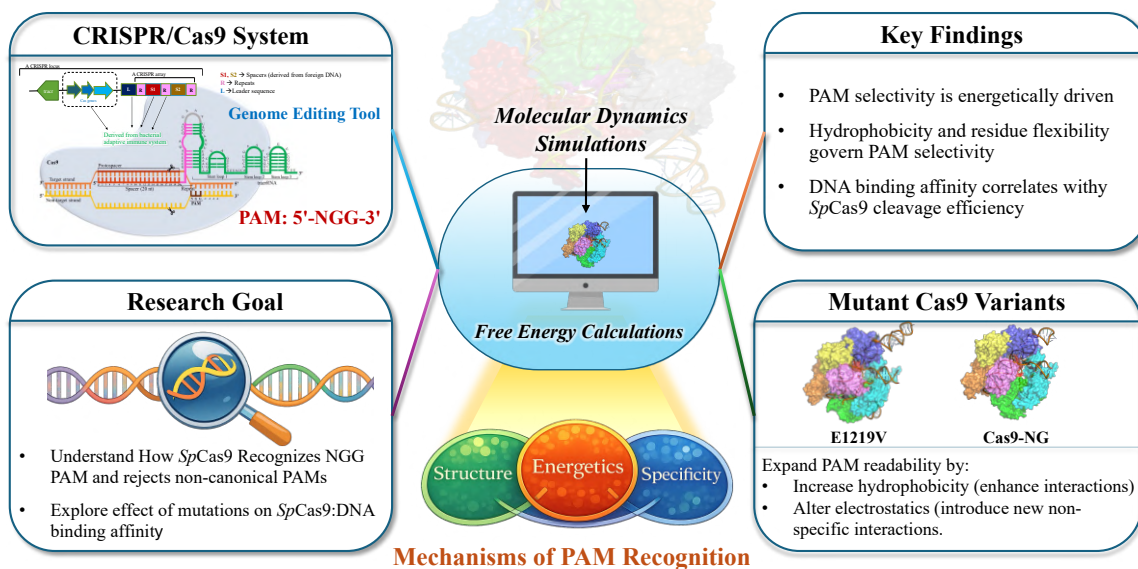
CRISPR/Cas9 System

A CRISPR locus

A CRISPR array

S1, S2 → Spacers (derived from foreign DNA)
R → Repeats
L → Leader sequence

Cas genes

L R S1 R S2 R

Derived from bacterial adaptive immune system

Genome Editing Tool

Cas9

Protospacer

Target strand

Non-target strand

Spacer (20 nt)

Stem loop 1 Stem loop 2 Stem loop 3

tracrRNA

PAM

PAM: 5'-NGG-3'

Molecular Dynamics Simulations

Free Energy Calculations

Key Findings

• PAM selectivity is energetically driven

• Hydrophobicity and residue flexibility govern PAM selectivity

• DNA binding affinity correlates withy *Sp*Cas9 cleavage efficiency

Research Goal

• Understand How *Sp*Cas9 Recognizes NGG PAM and rejects non-canonical PAMs

• Explore effect of mutations on *Sp*Cas9:DNA binding affinity

Structure Energetics Specificity

Mechanisms of PAM Recognition

Mutant Cas9 Variants

E1219V

Cas9-NG

Expand PAM readability by:

• Increase hydrophobicity (enhance interactions)

• Alter electrostatics (introduce new non-specific interactions.